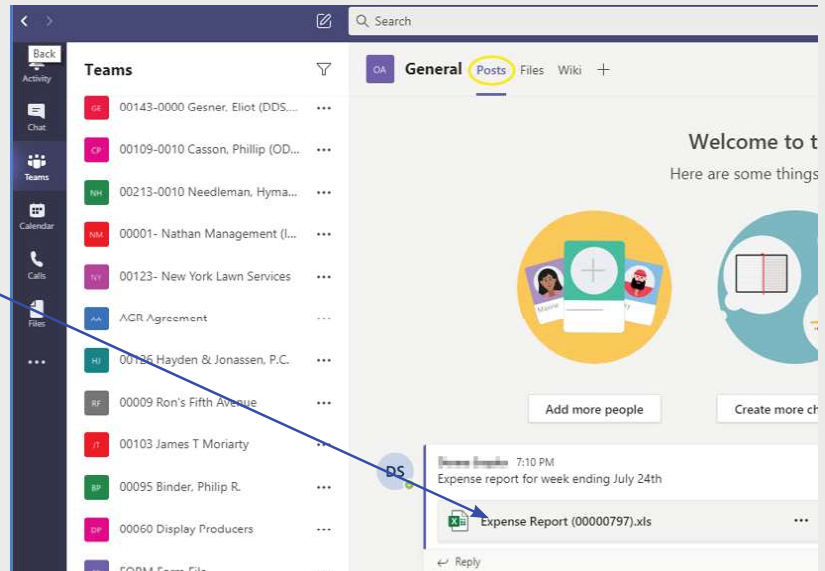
Search

Back
Activity
Chat
Teams
Calendar
Calls
Files
...

Teams

GE 00143-0000 Gesner, Eliot (DDS...
CP 00109-0010 Casson, Phillip (OD...
NH 00213-0010 Needleman, Hyma...
NM 00001- Nathan Management (I...
NY 00123- New York Lawn Services
AA AGR Agreement
HJ 00136 Hayden & Jonassen, P.C.
RF 00009 Ron's Fifth Avenue
JT 00103 James T Moriarty
BP 00095 Binder, Philip R.
DP 00060 Display Producers
FORM Form File

OA General Posts Files Wiki +

Welcome to t
Here are some things

Add more people
Create more ch

DS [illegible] 7:10 PM
Expense report for week ending July 24th
Expense Report (00000797).xls
Reply